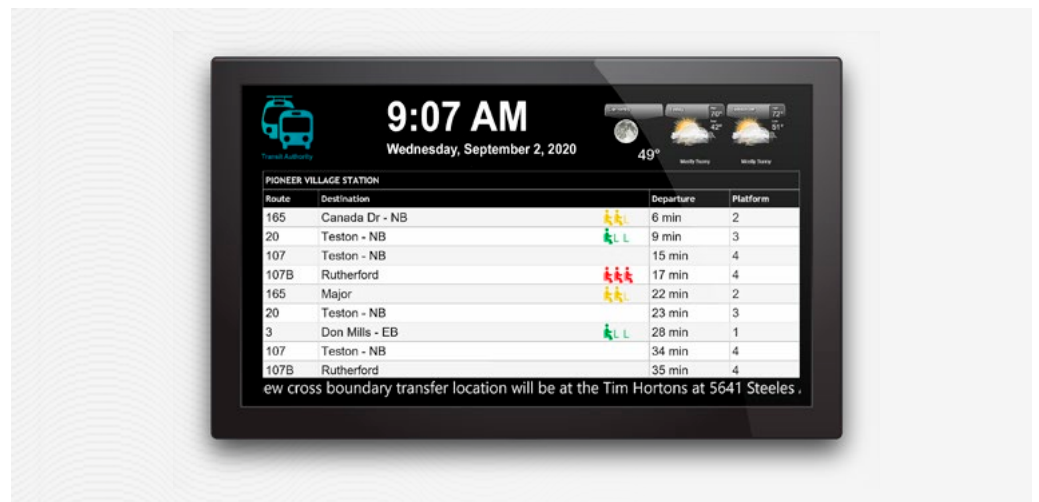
Transit Authority

9:07 AM
Wednesday, September 2, 2020

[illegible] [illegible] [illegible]
49° 70° 42° 72° 51°
Mostly Sunny Mostly Sunny

PIONEER VILLAGE STATION

| Route | Destination | Departure | Platform |
|---|---|---|---|
| 165 | Canada Dr - NB | 6 min | 2 |
| 20 | Teston - NB | 9 min | 3 |
| 107 | Teston - NB | 15 min | 4 |
| 107B | Rutherford | 17 min | 4 |
| 165 | Major | 22 min | 2 |
| 20 | Teston - NB | 23 min | 3 |
| 3 | Don Mills - EB | 28 min | 1 |
| 107 | Teston - NB | 34 min | 4 |
| 107B | Rutherford | 35 min | 4 |

ew cross boundary transfer location will be at the Tim Hortons at 5641 Steeles .